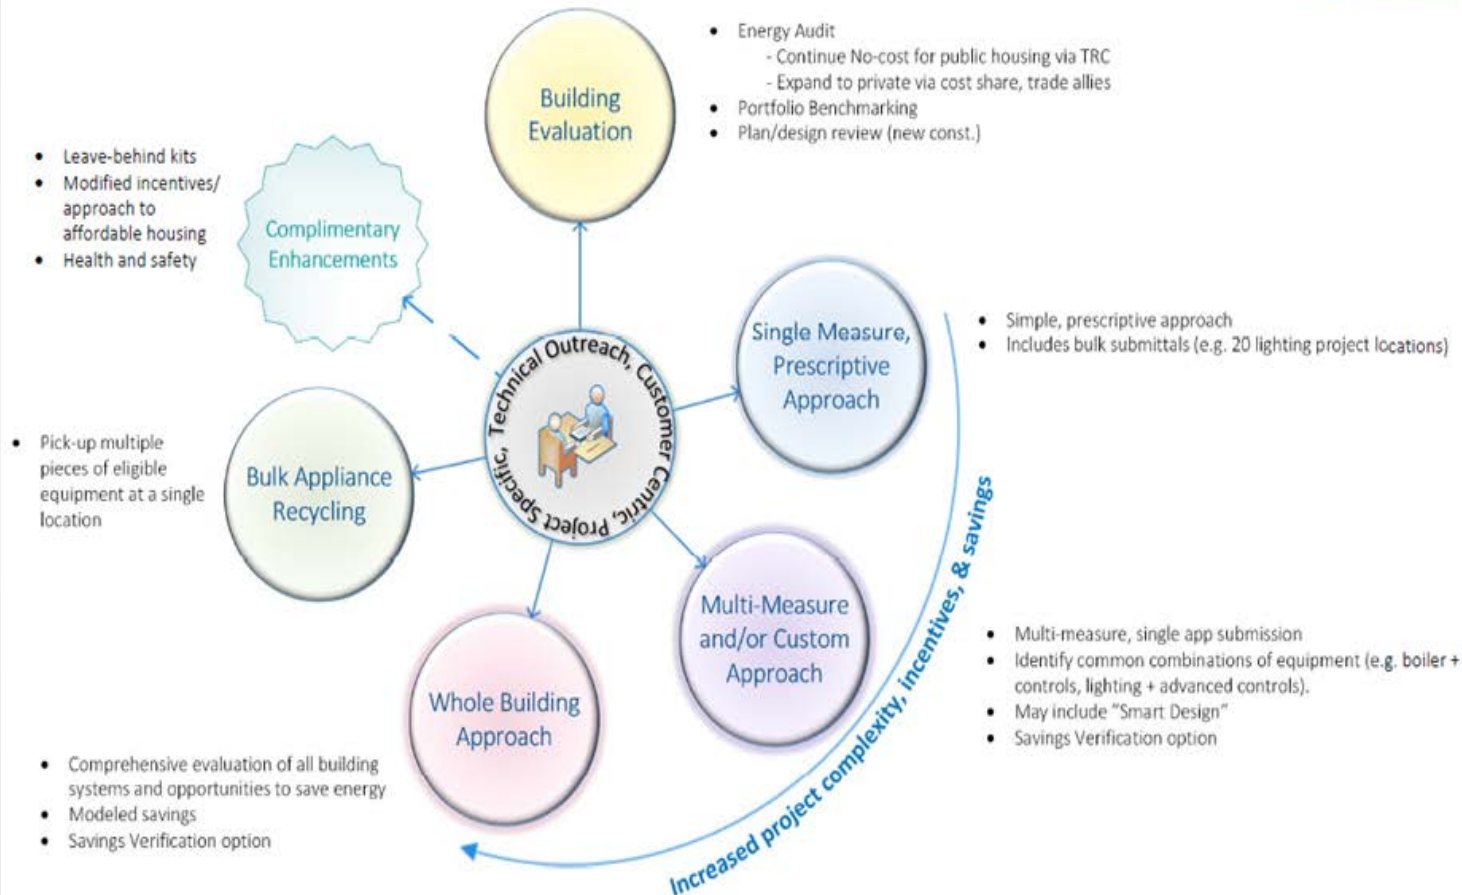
Building Evaluation

- Energy Audit
  - Continue No-cost for public housing via TRC
  - Expand to private via cost share, trade allies
- Portfolio Benchmarking
- Plan/design review (new const.)

- Leave-behind kits
- Modified incentives/ approach to affordable housing
- Health and safety

Complimentary Enhancements

Technical Outreach, Customer Centric, Project Specific,

Single Measure, Prescriptive Approach

- Simple, prescriptive approach
- Includes bulk submittals (e.g. 20 lighting project locations)

- Pick-up multiple pieces of eligible equipment at a single location

Bulk Appliance Recycling

Multi-Measure and/or Custom Approach

- Multi-measure, single app submission
- Identify common combinations of equipment (e.g. boiler + controls, lighting + advanced controls).
- May include "Smart Design"
- Savings Verification option

Whole Building Approach

- Comprehensive evaluation of all building systems and opportunities to save energy
- Modeled savings
- Savings Verification option

Increased project complexity, incentives, & savings